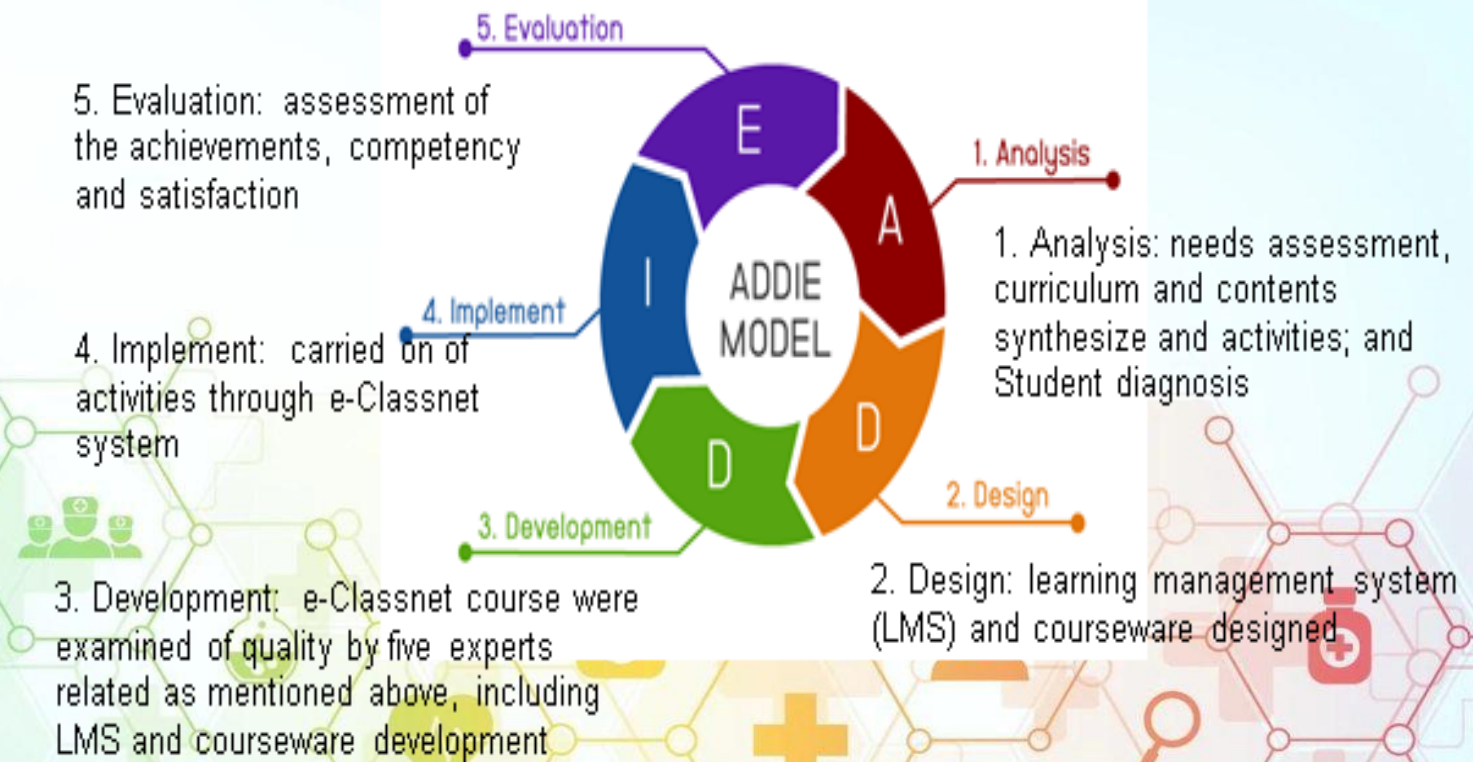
5. Evaluation

5. Evaluation: assessment of the achievements, competency and satisfaction

E

1. Analysis

A

1. Analysis: needs assessment, curriculum and contents synthesize and activities; and Student diagnosis

I

ADDIE MODEL

4. Implement

4. Implement: carried on of activities through e-Classnet system

D

D

2. Design

3. Development

3. Development: e-Classnet course were examined of quality by five experts related as mentioned above, including LMS and courseware development

2. Design: learning management system (LMS) and courseware designed